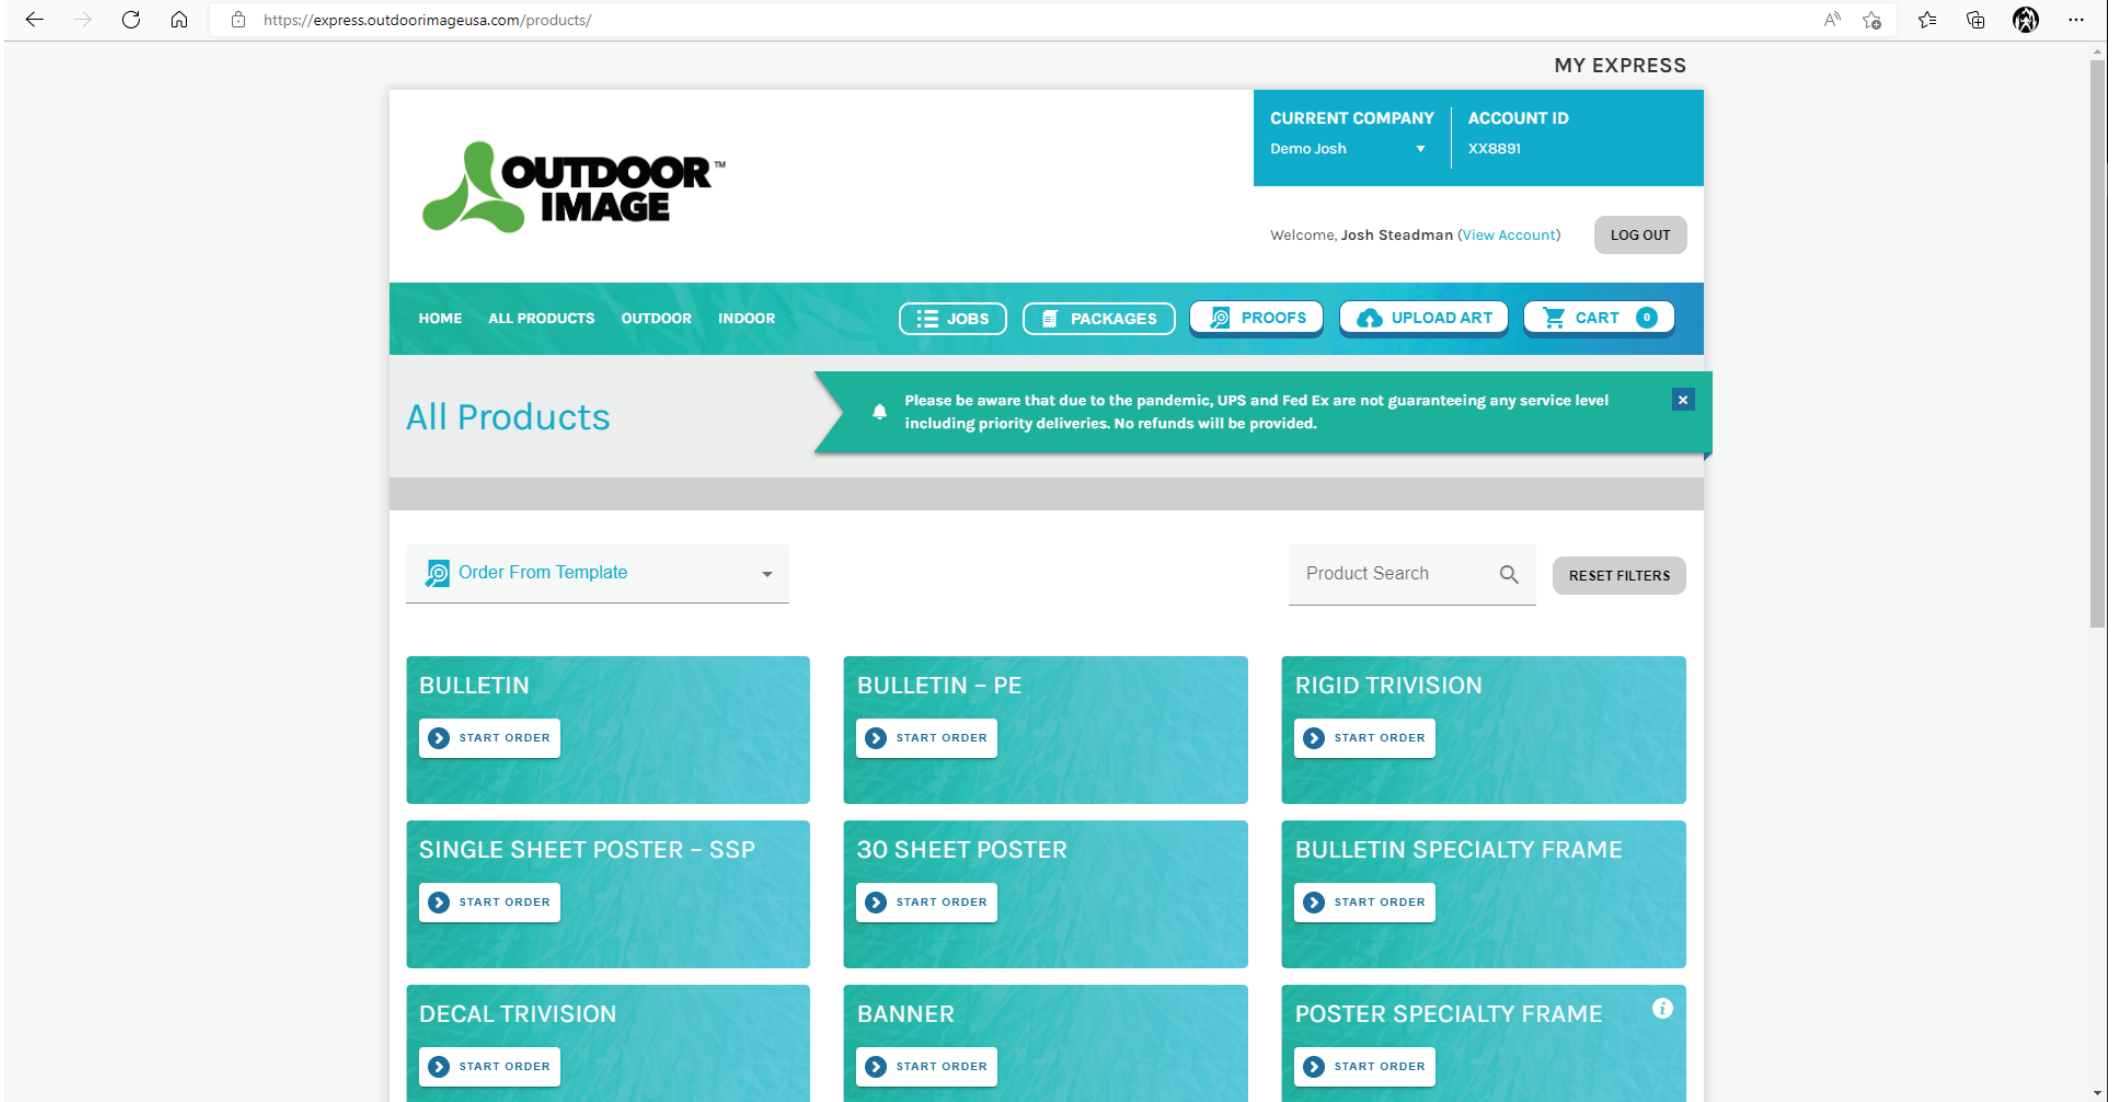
https://express.outdoorimageusa.com/products/

MY EXPRESS

OUTDOOR IMAGE™

CURRENT COMPANY
Demo Josh

ACCOUNT ID
XX8891

Welcome, Josh Steadman (View Account)

LOG OUT

HOME ALL PRODUCTS OUTDOOR INDOOR

JOBS PACKAGES PROOFS UPLOAD ART CART 0

All Products

Please be aware that due to the pandemic, UPS and Fed Ex are not guaranteeing any service level including priority deliveries. No refunds will be provided.

Order From Template

Product Search

RESET FILTERS

BULLETIN
START ORDER

BULLETIN – PE
START ORDER

RIGID TRIVISION
START ORDER

SINGLE SHEET POSTER – SSP
START ORDER

30 SHEET POSTER
START ORDER

BULLETIN SPECIALTY FRAME
START ORDER

DECAL TRIVISION
START ORDER

BANNER
START ORDER

POSTER SPECIALTY FRAME
START ORDER